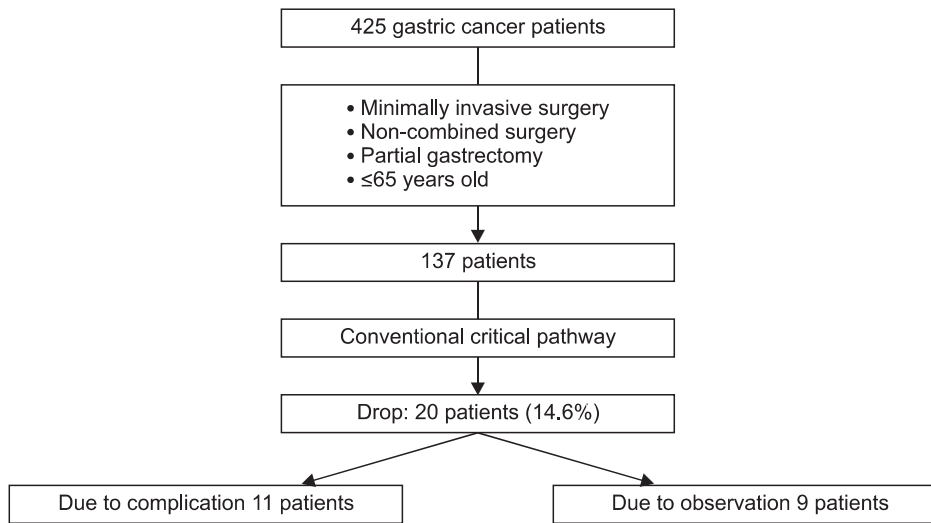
425 gastric cancer patients

• Minimally invasive surgery
• Non-combined surgery
• Partial gastrectomy
• ≤65 years old

137 patients

Conventional critical pathway

Drop: 20 patients (14.6%)

Due to complication 11 patients

Due to observation 9 patients